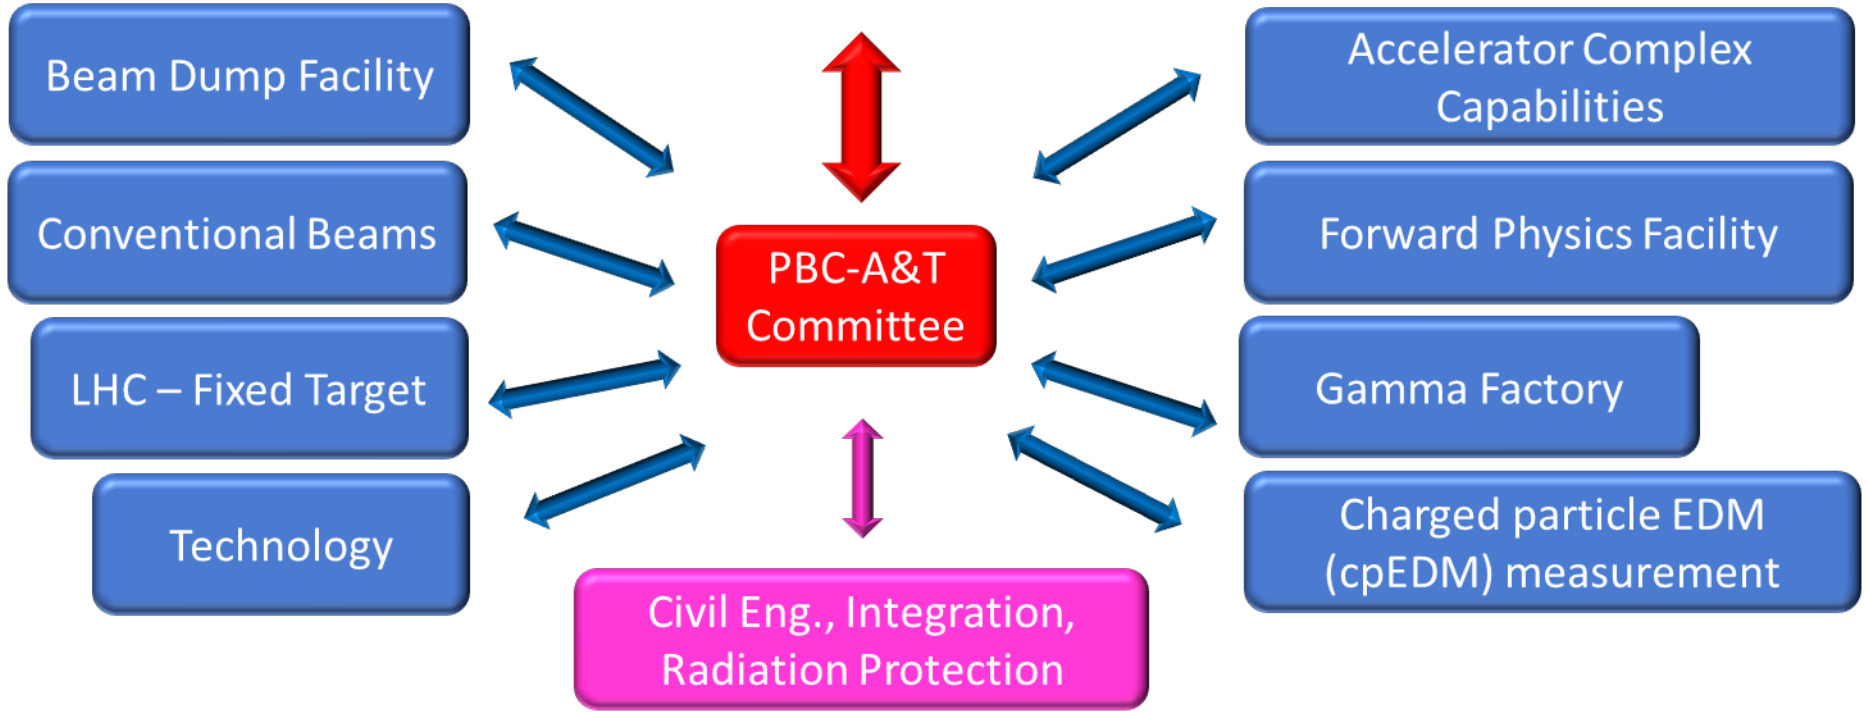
Beam Dump Facility

Conventional Beams

LHC – Fixed Target

Technology

PBC-A&T Committee

Civil Eng., Integration, Radiation Protection

Accelerator Complex Capabilities

Forward Physics Facility

Gamma Factory

Charged particle EDM (cpEDM) measurement